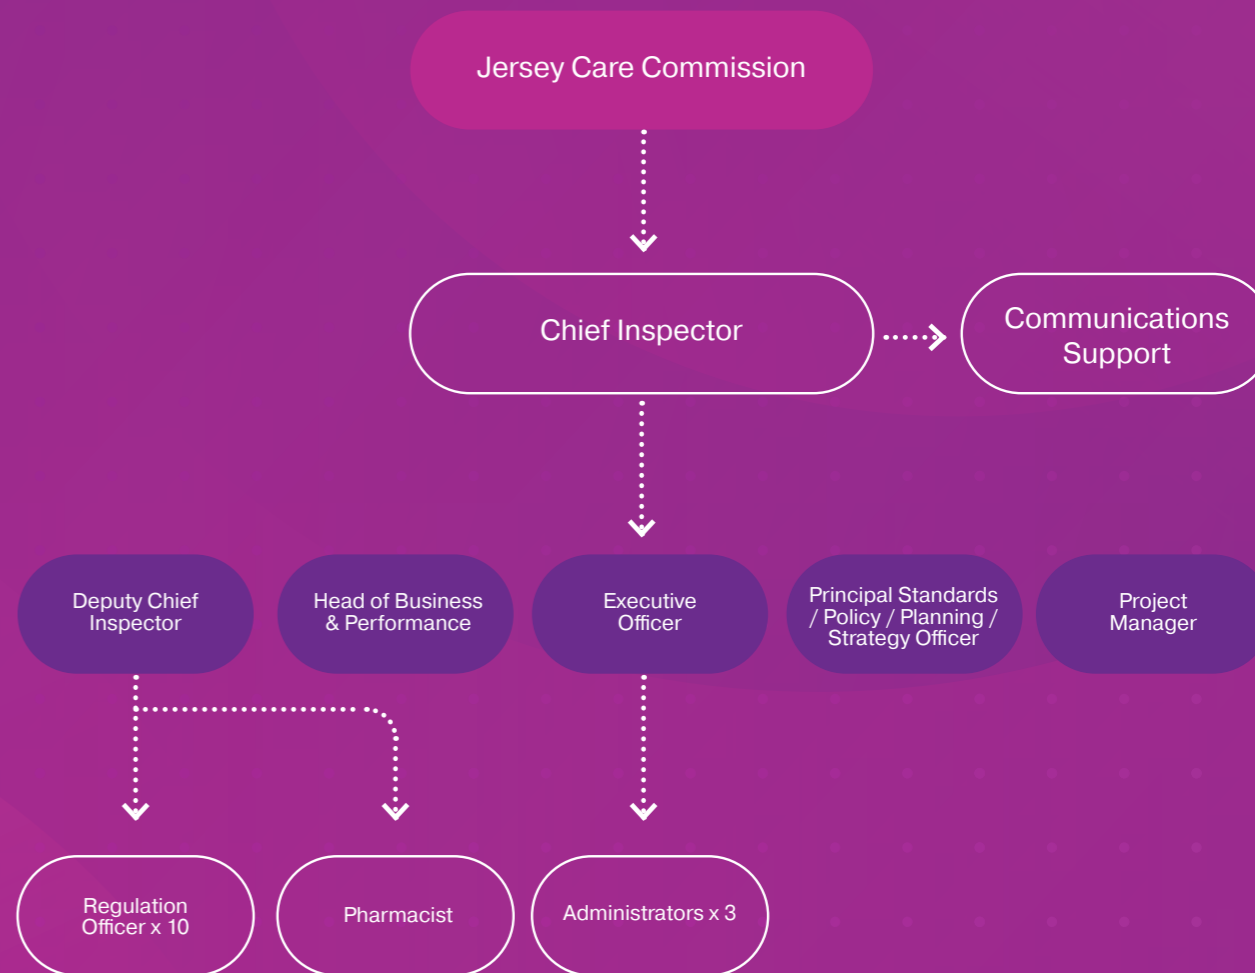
Jersey Care Commission

Chief Inspector

Communications Support

Deputy Chief Inspector

Head of Business & Performance

Executive Officer

Principal Standards / Policy / Planning / Strategy Officer

Project Manager

Regulation Officer x 10

Pharmacist

Administrators x 3